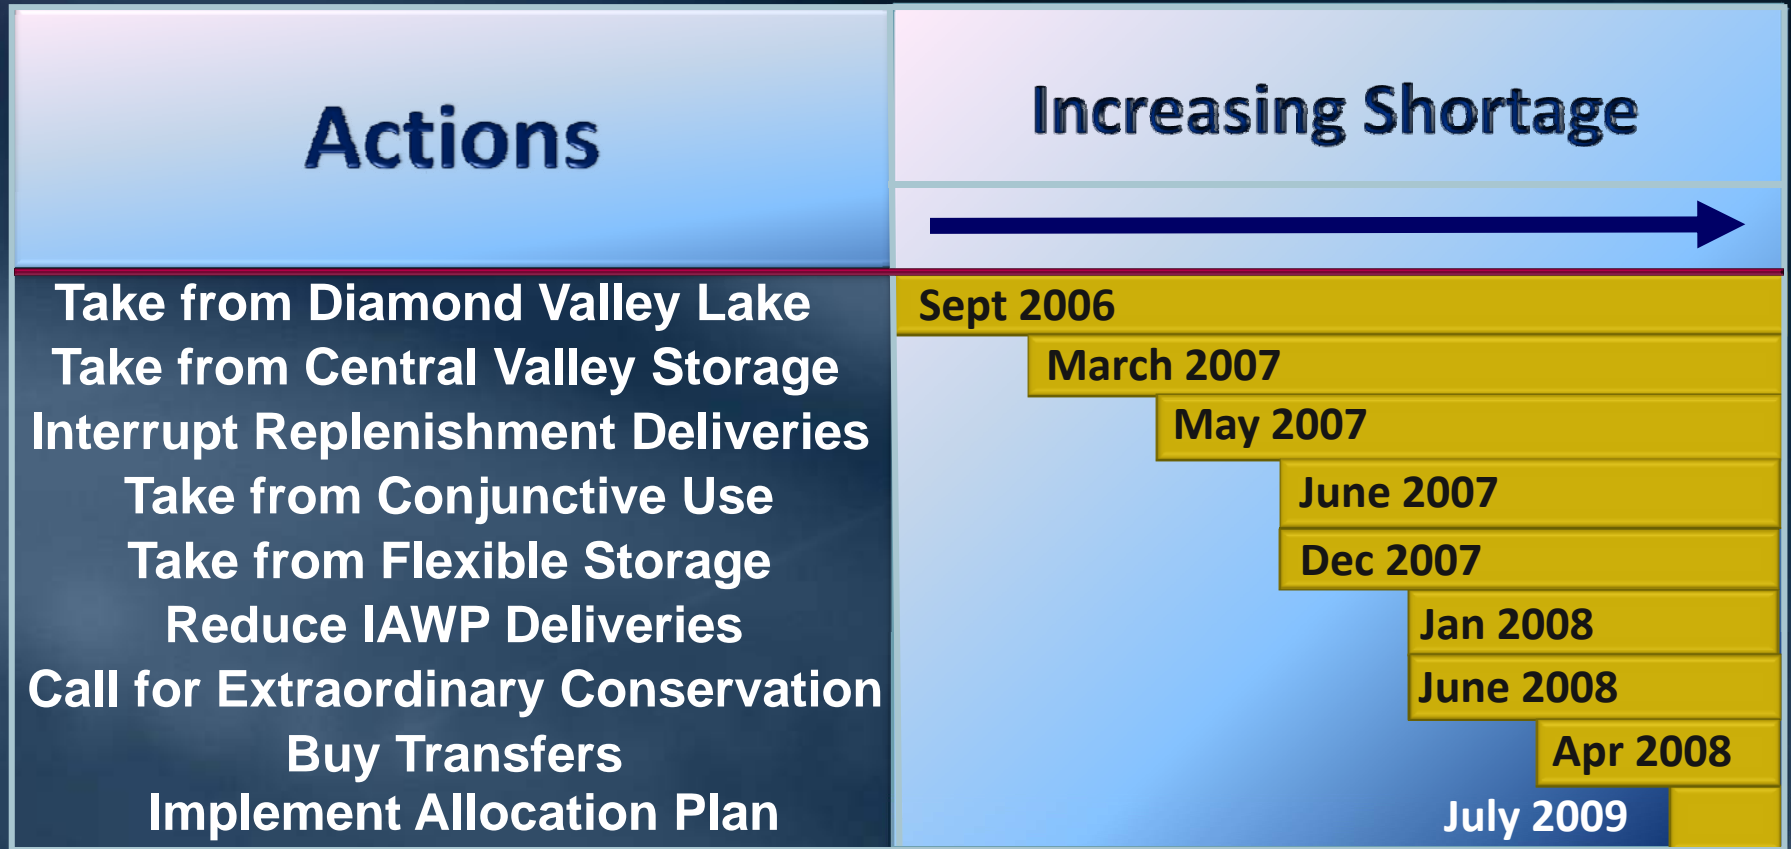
| Actions | Increasing Shortage |
|---|---|
| Take from Diamond Valley Lake | Sept 2006 |
| Take from Central Valley Storage | March 2007 |
| Interrupt Replenishment Deliveries | May 2007 |
| Take from Conjunctive Use | June 2007 |
| Take from Flexible Storage | Dec 2007 |
| Reduce IAWP Deliveries | Jan 2008 |
| Call for Extraordinary Conservation | June 2008 |
| Buy Transfers | Apr 2008 |
| Implement Allocation Plan | July 2009 |